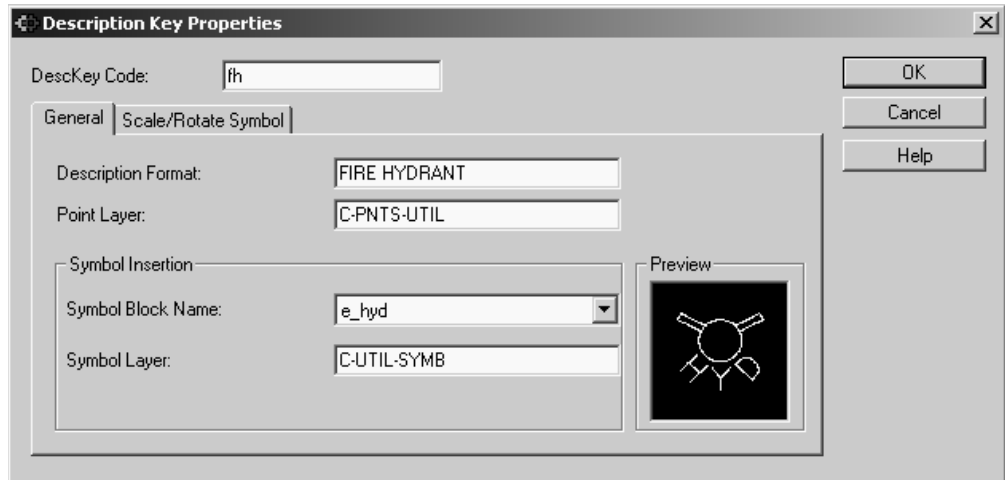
Description Key Properties

×

DescKey Code: fh

OK

Cancel

Help

General | Scale/Rotate Symbol

Description Format: FIRE HYDRANT

Point Layer: C-PNTS-UTIL

Symbol Insertion

Symbol Block Name: e_hyd

Symbol Layer: C-UTIL-SYMB

Preview

HYD